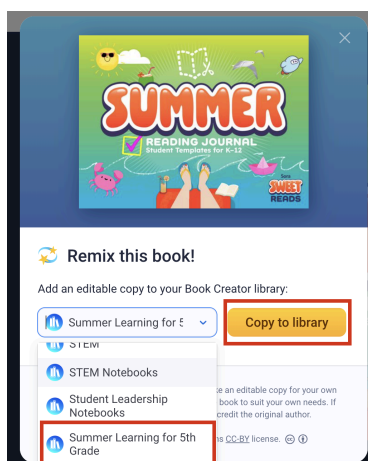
SUMMER
READING JOURNAL
Student Templates for K-12
Sweet READS

Remix this book!

Add an editable copy to your Book Creator library:

Summer Learning for 5

Copy to library

STEM
STEM Notebooks
Student Leadership Notebooks
Summer Learning for 5th Grade

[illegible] an editable copy for your own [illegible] book to suit your own needs. If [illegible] credit the original author.
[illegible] CC-BY license.